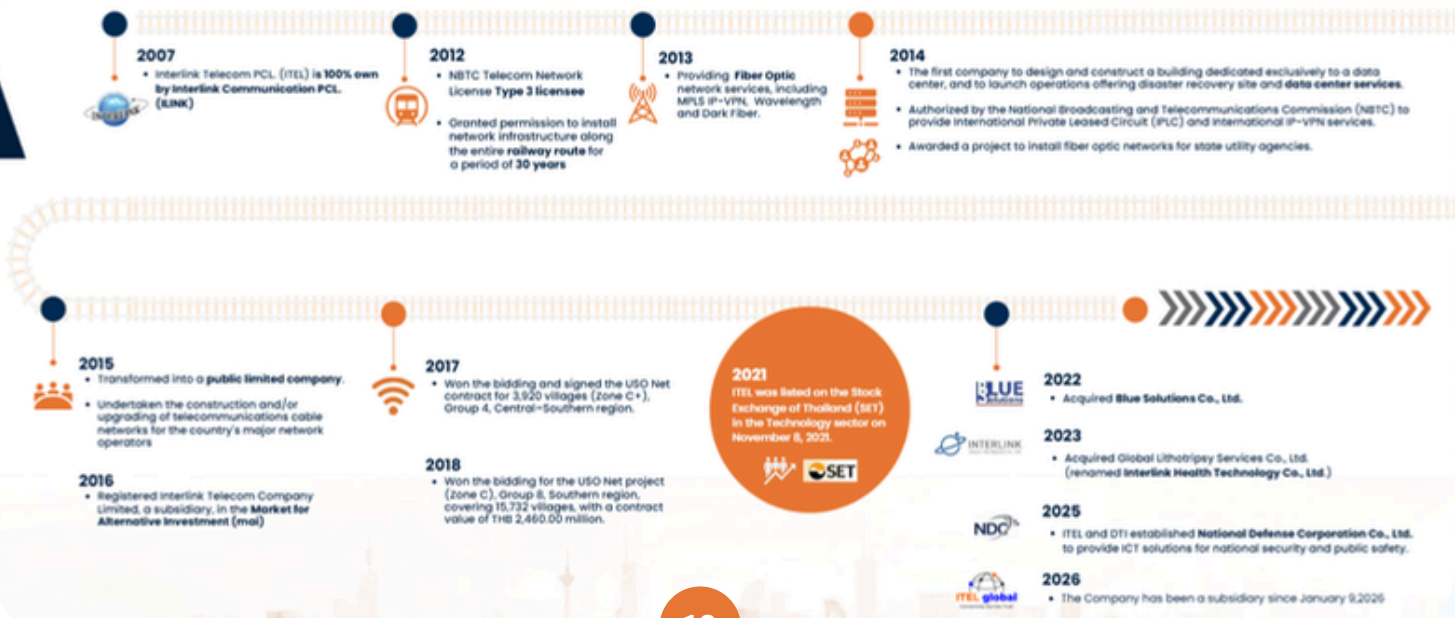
2007

• Interlink Telecom PCL. (ITEL) is 100% own by Interlink Communication PCL. (ILINK)

2012

• NBTC Telecom Network License Type 3 licensee

• Granted permission to install network infrastructure along the entire railway route for a period of 30 years

2013

• Providing Fiber Optic network services, including MPLS IP-VPN, Wavelength and Dark Fiber.

2014

• The first company to design and construct a building dedicated exclusively to a data center, and to launch operations offering disaster recovery site and data center services.

• Authorized by the National Broadcasting and Telecommunications Commission (NBTC) to provide International Private Leased Circuit (IPLC) and International IP-VPN services.

• Awarded a project to install fiber optic networks for state utility agencies.

2015

• Transformed into a public limited company.

• Undertaken the construction and/or upgrading of telecommunications cable networks for the country's major network operators

2016

• Registered Interlink Telecom Company Limited, a subsidiary, in the Market for Alternative Investment (mai)

2017

• Won the bidding and signed the USO Net contract for 3,920 villages (Zone C+), Group 4, Central-Southern region.

2018

• Won the bidding for the USO Net project (Zone C), Group 8, Southern region, covering 15,732 villages, with a contract value of THB 2,460.00 million.

2021

ITEL was listed on the Stock Exchange of Thailand (SET) in the Technology sector on November 8, 2021.

SET

BLUE

2022

• Acquired Blue Solutions Co., Ltd.

INTERLINK

2023

• Acquired Global Lithotripsy Services Co., Ltd. (renamed Interlink Health Technology Co., Ltd.)

NDC

2025

• ITEL and DTI established National Defense Corporation Co., Ltd. to provide ICT solutions for national security and public safety.

ITEL global

2026

• The Company has been a subsidiary since January 9,2026

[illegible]